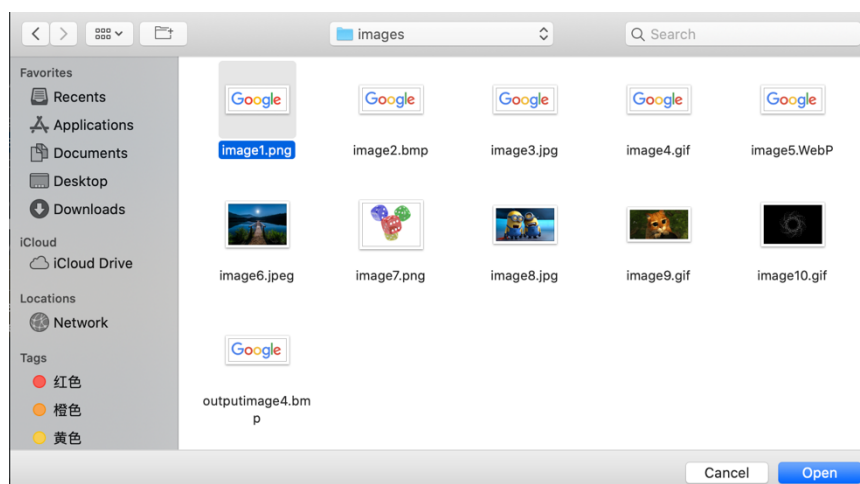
images

Search

Favorites
Recents
Applications
Documents
Desktop
Downloads

iCloud
iCloud Drive

Locations
Network

Tags
红色
橙色
黄色

Google
image1.png

Google
image2.bmp

Google
image3.jpg

Google
image4.gif

Google
image5.WebP

image6.jpeg

image7.png

image8.jpg

image9.gif

image10.gif

Google
outputimage4.bmp

Cancel
Open